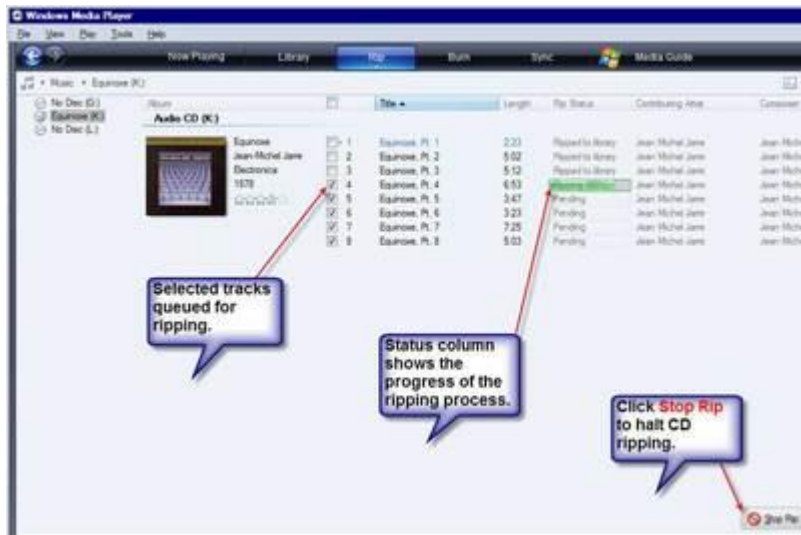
Windows Media Player

File View Play Tools Help

Now Playing Library Rip Burn Sync Media Guide

Music ▸ Equinoxe (K:)

No Disc (G:)
Equinoxe (K:)
No Disc (L:)

| Album | | Title | Length | Rip Status | Contributing Artist | Composer |
|---|---|---|---|---|---|---|
| Audio CD (K:) | | | | | | |
| Equinoxe | 1 | Equinoxe, Pt. 1 | 2:23 | Ripped to library | Jean Michel Jarre | Jean Miche |
| Jean-Michel Jarre | 2 | Equinoxe, Pt. 2 | 5:02 | Ripped to library | Jean Michel Jarre | Jean Miche |
| Electronica | 3 | Equinoxe, Pt. 3 | 5:12 | Ripped to library | Jean Michel Jarre | Jean Miche |
| 1978 | 4 | Equinoxe, Pt. 4 | 6:53 | Ripping (65%) | Jean Michel Jarre | Jean Miche |
| | 5 | Equinoxe, Pt. 5 | 3:47 | Pending | Jean Michel Jarre | Jean Miche |
| | 6 | Equinoxe, Pt. 6 | 3:23 | Pending | Jean Michel Jarre | Jean Miche |
| | 7 | Equinoxe, Pt. 7 | 7:25 | Pending | Jean Michel Jarre | Jean Miche |
| | 8 | Equinoxe, Pt. 8 | 5:03 | Pending | Jean Michel Jarre | Jean Miche |

Selected tracks queued for ripping.

Status column shows the progress of the ripping process.

Click Stop Rip to halt CD ripping.

Stop Rip